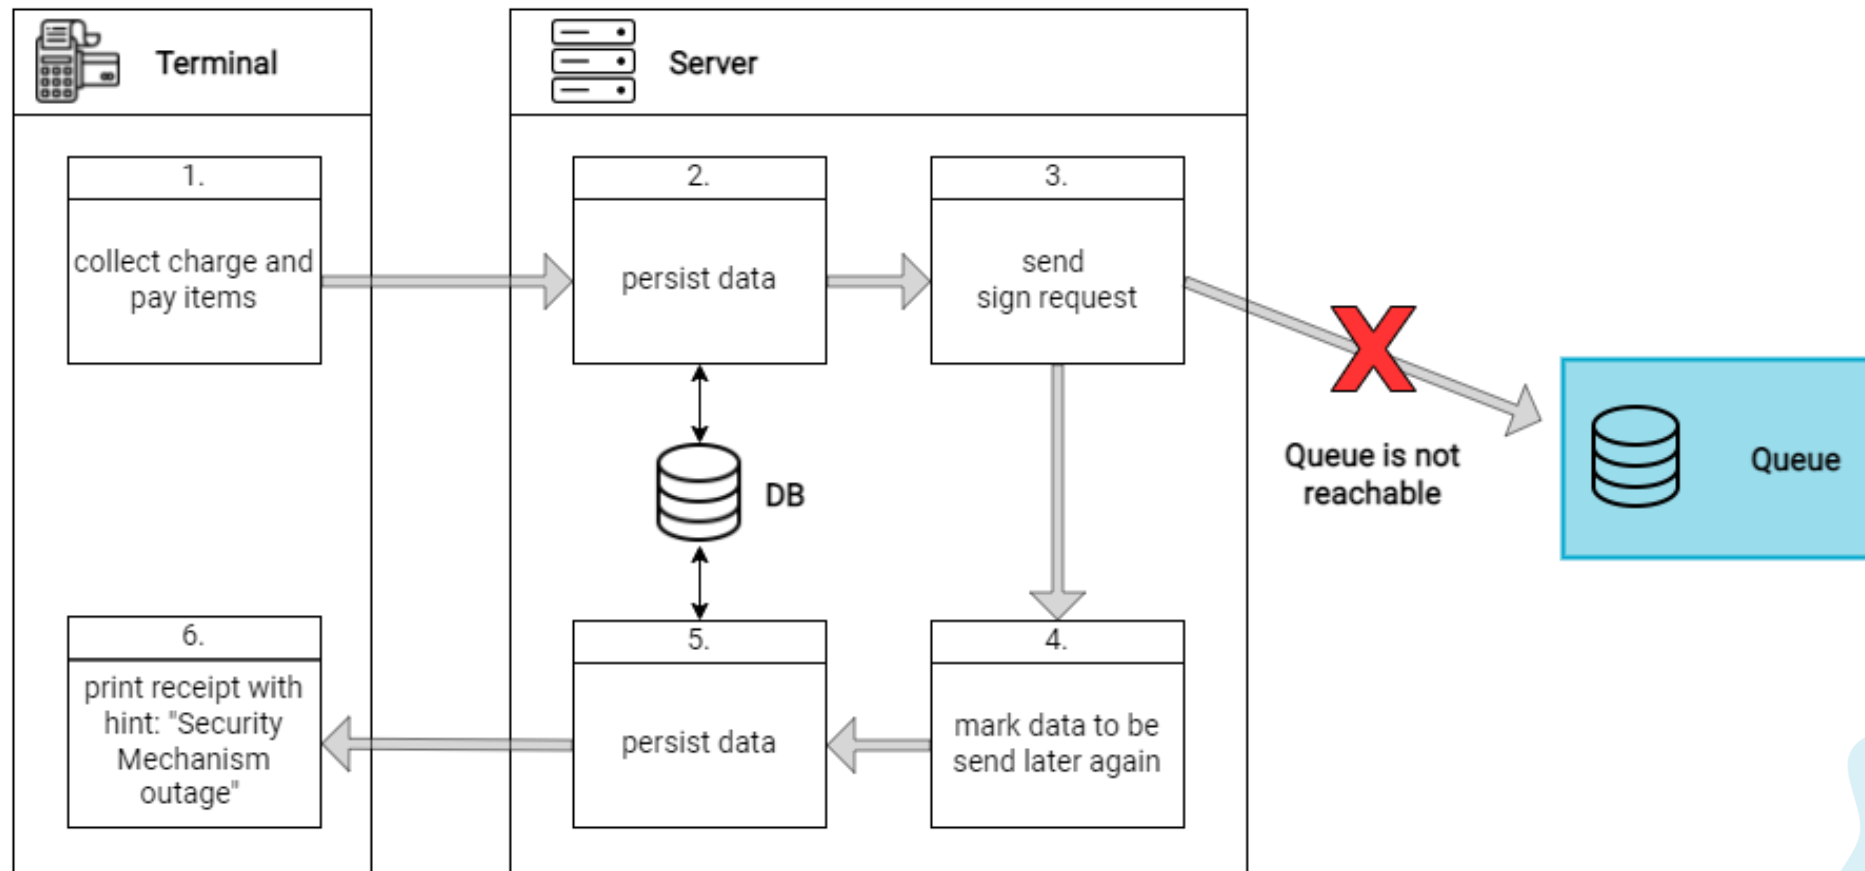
Terminal

Server

1.
collect charge and pay items

2.
persist data

3.
send sign request

DB

Queue is not reachable

Queue

6.
print receipt with hint: "Security Mechanism outage"

5.
persist data

4.
mark data to be send later again